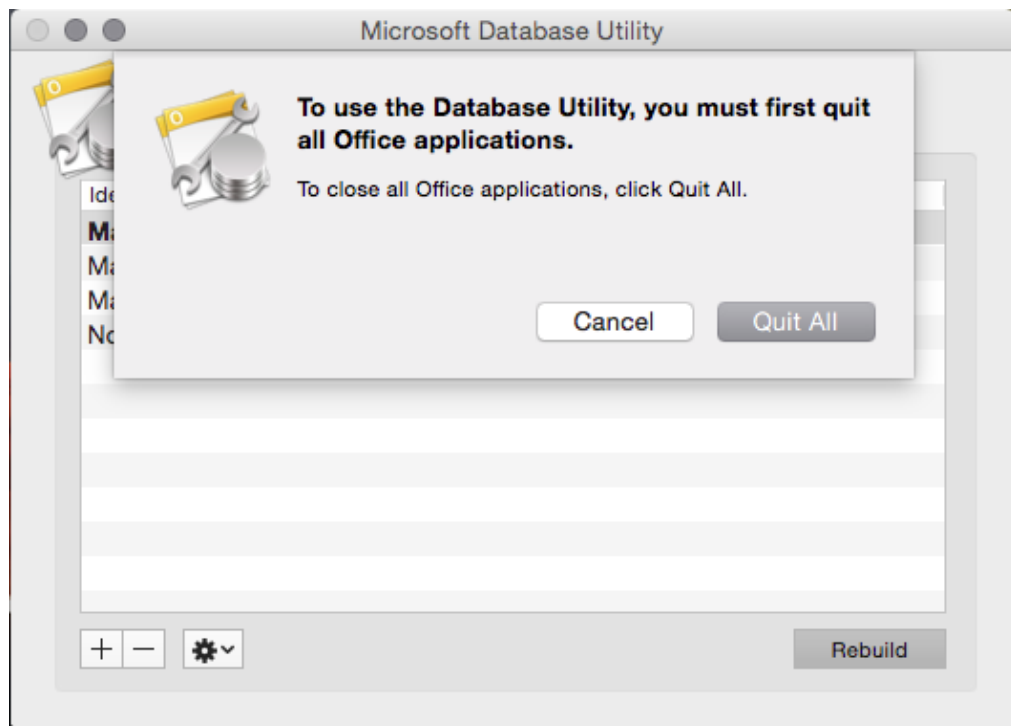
Microsoft Database Utility

Ide
Ma
Ma
Ma
No

To use the Database Utility, you must first quit all Office applications.

To close all Office applications, click Quit All.

Cancel
Quit All

+ −

Rebuild